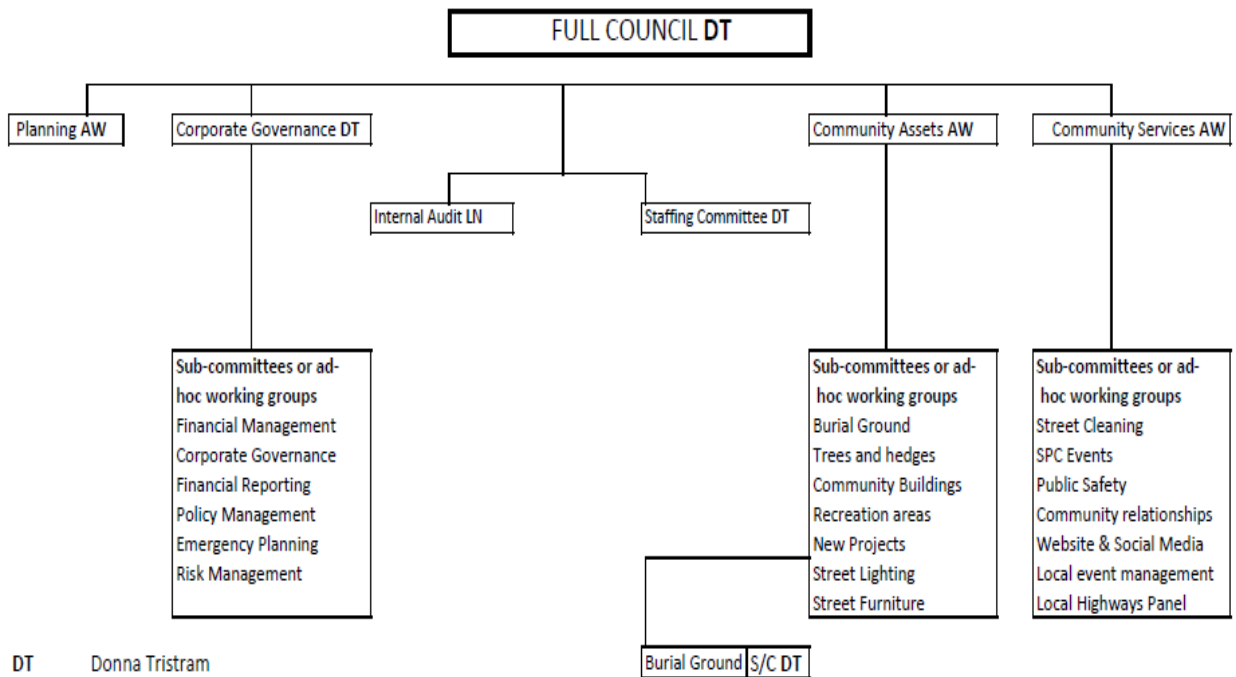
FULL COUNCIL **DT**

Planning AW

Corporate Governance DT

Internal Audit LN

Staffing Committee DT

Community Assets AW

Community Services AW

Sub-committees or ad-hoc working groups
Financial Management
Corporate Governance
Financial Reporting
Policy Management
Emergency Planning
Risk Management

Sub-committees or ad-hoc working groups
Burial Ground
Trees and hedges
Community Buildings
Recreation areas
New Projects
Street Lighting
Street Furniture

Sub-committees or ad-hoc working groups
Street Cleaning
SPC Events
Public Safety
Community relationships
Website & Social Media
Local event management
Local Highways Panel

Burial Ground S/C DT

DT Donna Tristram